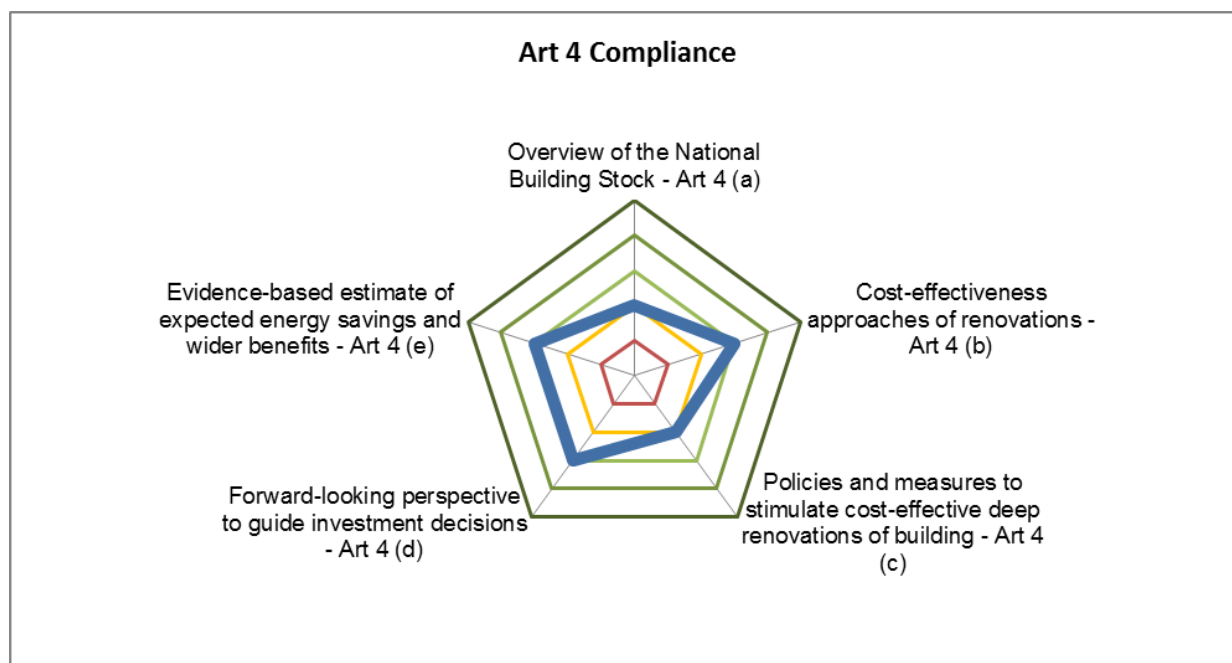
Art 4 Compliance

Overview of the National Building Stock - Art 4 (a)

Cost-effectiveness approaches of renovations - Art 4 (b)

Policies and measures to stimulate cost-effective deep renovations of building - Art 4 (c)

Forward-looking perspective to guide investment decisions - Art 4 (d)

Evidence-based estimate of expected energy savings and wider benefits - Art 4 (e)